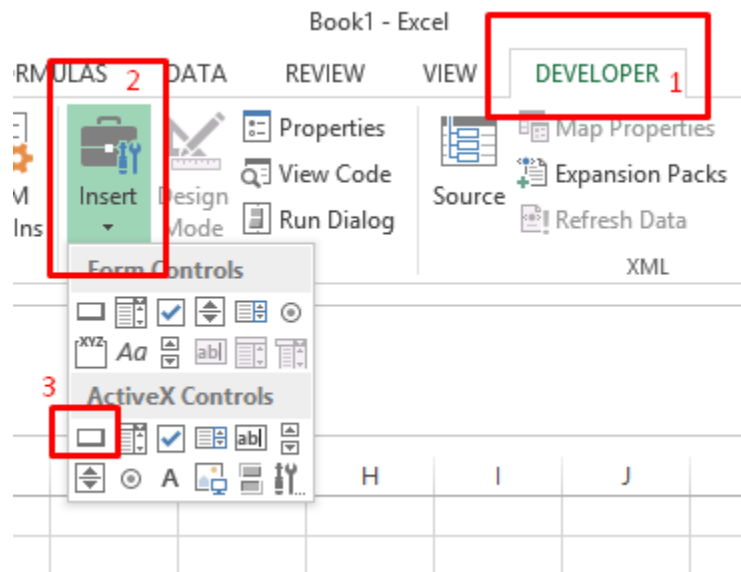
Book1 - Excel

RMULAS 2 DATA REVIEW VIEW DEVELOPER 1

M Ins

Insert

Design Mode

Properties

View Code

Run Dialog

Source

Map Properties

Expansion Packs

Refresh Data

XML

Form Controls

XYZ Aa abl

3

ActiveX Controls

abl

A

H I J